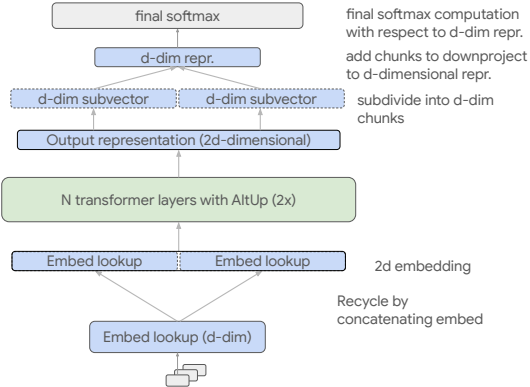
final softmax

final softmax computation with respect to d-dim repr.

d-dim repr.

add chunks to downproject to d-dimensional repr.

d-dim subvector

d-dim subvector

subdivide into d-dim chunks

Output representation (2d-dimensional)

N transformer layers with AltUp (2x)

Embed lookup

Embed lookup

2d embedding

Recycle by concatenating embed

Embed lookup (d-dim)